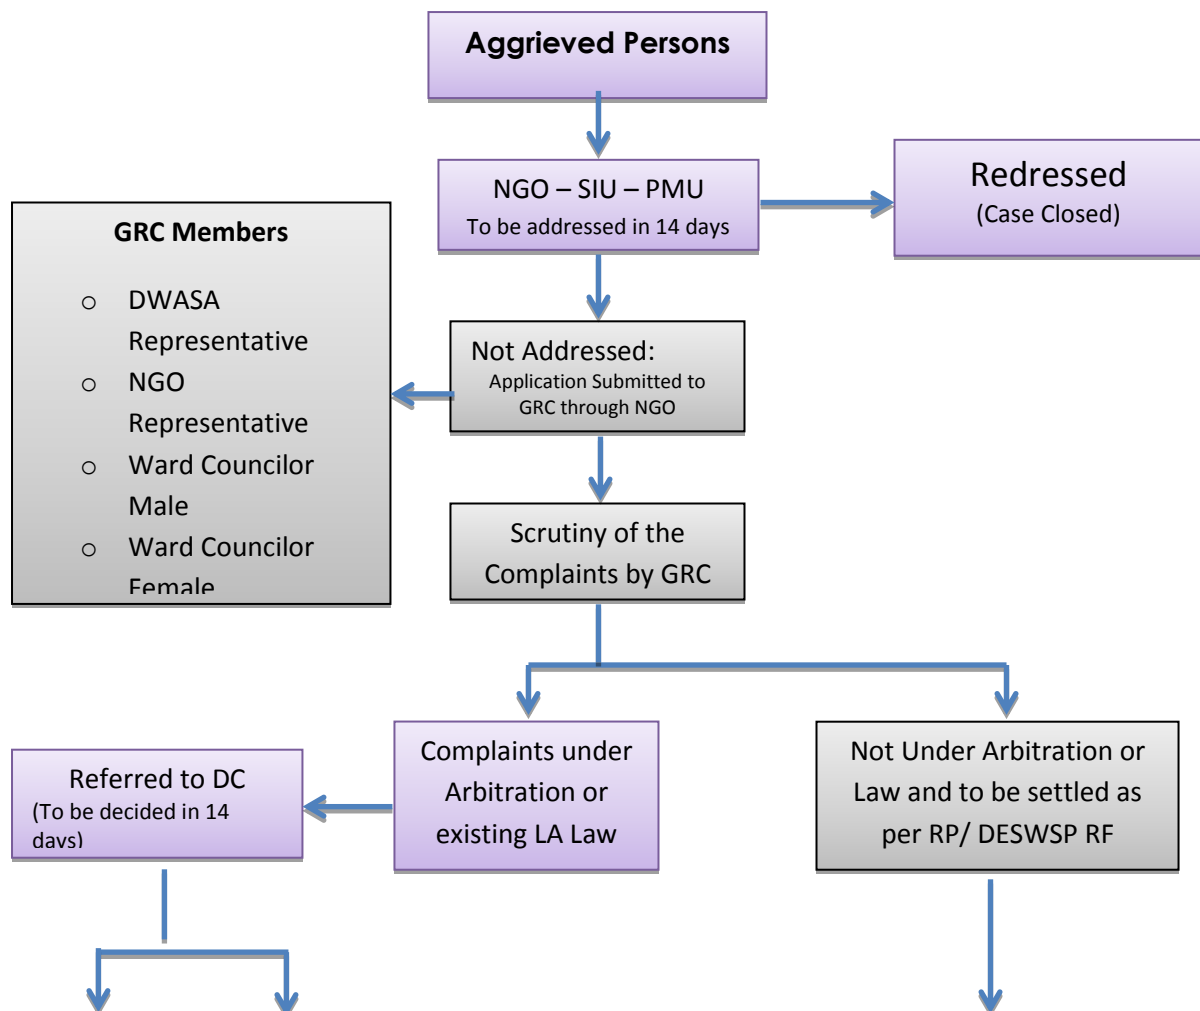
Aggrieved Persons

NGO – SIU – PMU
To be addressed in 14 days

Redressed
(Case Closed)

GRC Members

- DWASA Representative
- NGO Representative
- Ward Councilor Male
- Ward Councilor Female

Not Addressed:
Application Submitted to GRC through NGO

Scrutiny of the Complaints by GRC

Complaints under Arbitration or existing LA Law

Not Under Arbitration or Law and to be settled as per RP/ DESWSP RF

Referred to DC
(To be decided in 14 days)